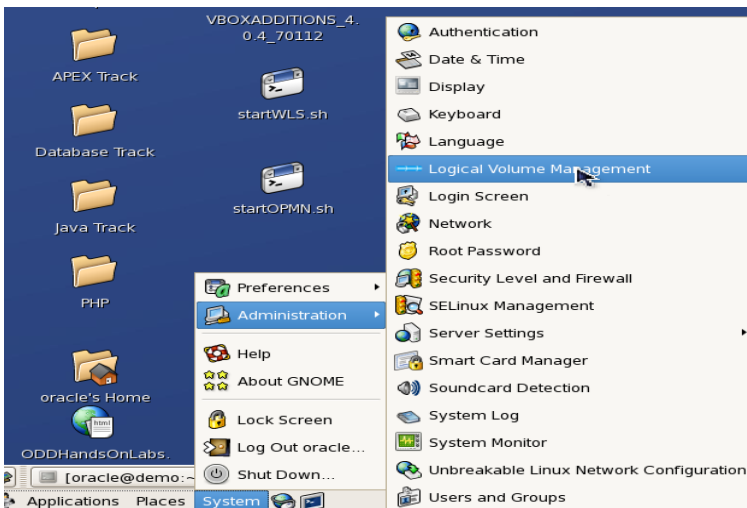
APEX Track

Database Track

Java Track

PHP

oracle's Home

ODDHandsOnLabs.

VBOXADDITIONS_4.0.4_70112

startWLS.sh

startOPMN.sh

Preferences
Administration
Help
About GNOME
Lock Screen
Log Out oracle...
Shut Down...

Authentication
Date & Time
Display
Keyboard
Language
Logical Volume Management
Login Screen
Network
Root Password
Security Level and Firewall
SELinux Management
Server Settings
Smart Card Manager
Soundcard Detection
System Log
System Monitor
Unbreakable Linux Network Configuration
Users and Groups

[oracle@demo:~
Applications Places System